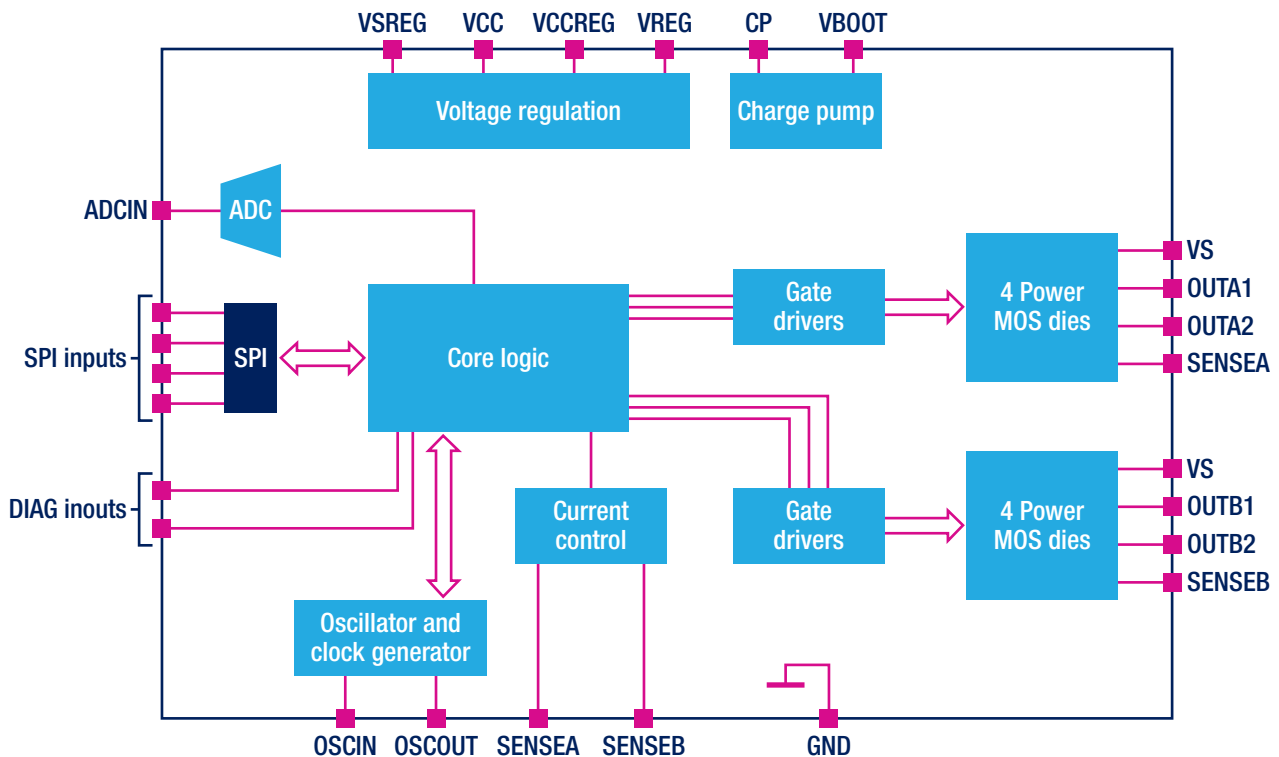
VSREG VCC VCCREG VREG CP VBOOT

Voltage regulation

Charge pump

ADCIN

ADC

VS

OUTA1

OUTA2

SENSEA

4 Power MOS dies

Gate drivers

SPI inputs

SPI

Core logic

VS

OUTB1

OUTB2

SENSEB

4 Power MOS dies

Gate drivers

DIAG inouts

Current control

Oscillator and clock generator

OSCIN OSCOUT SENSEA SENSEB GND